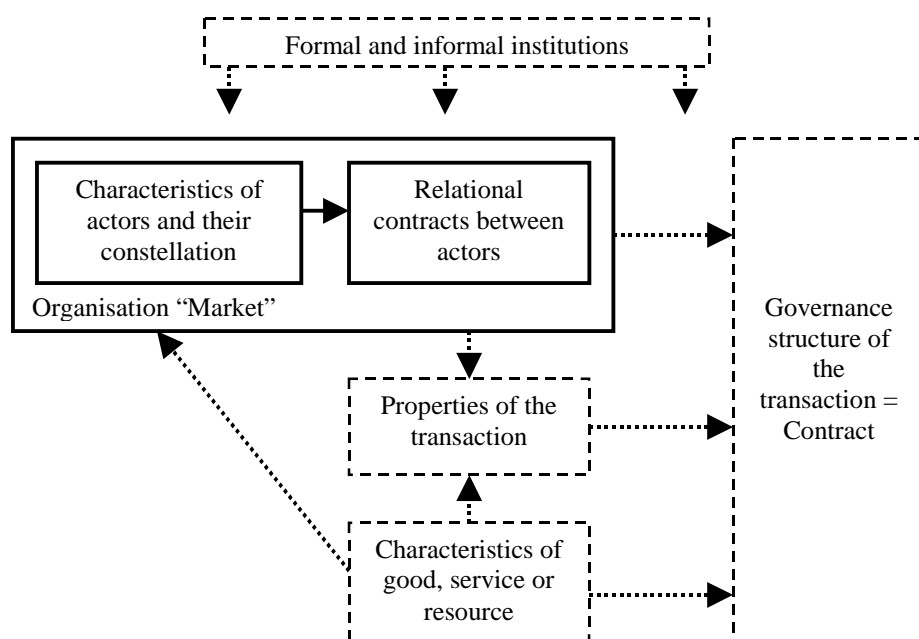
Formal and informal institutions

Characteristics of actors and their constellation

Relational contracts between actors

Organisation “Market”

Governance structure of the transaction = Contract

Properties of the transaction

Characteristics of good, service or resource